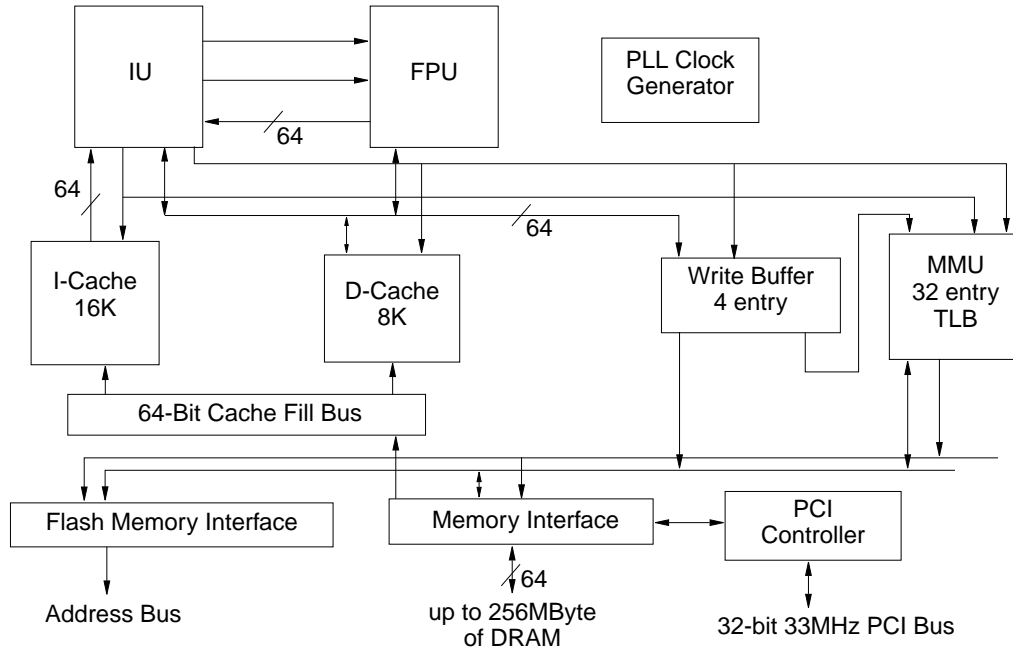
IU

FPU

PLL Clock Generator

64

64

64

I-Cache 16K

D-Cache 8K

Write Buffer 4 entry

MMU 32 entry TLB

64-Bit Cache Fill Bus

Flash Memory Interface

Memory Interface

PCI Controller

64

Address Bus

up to 256MByte of DRAM

32-bit 33MHz PCI Bus